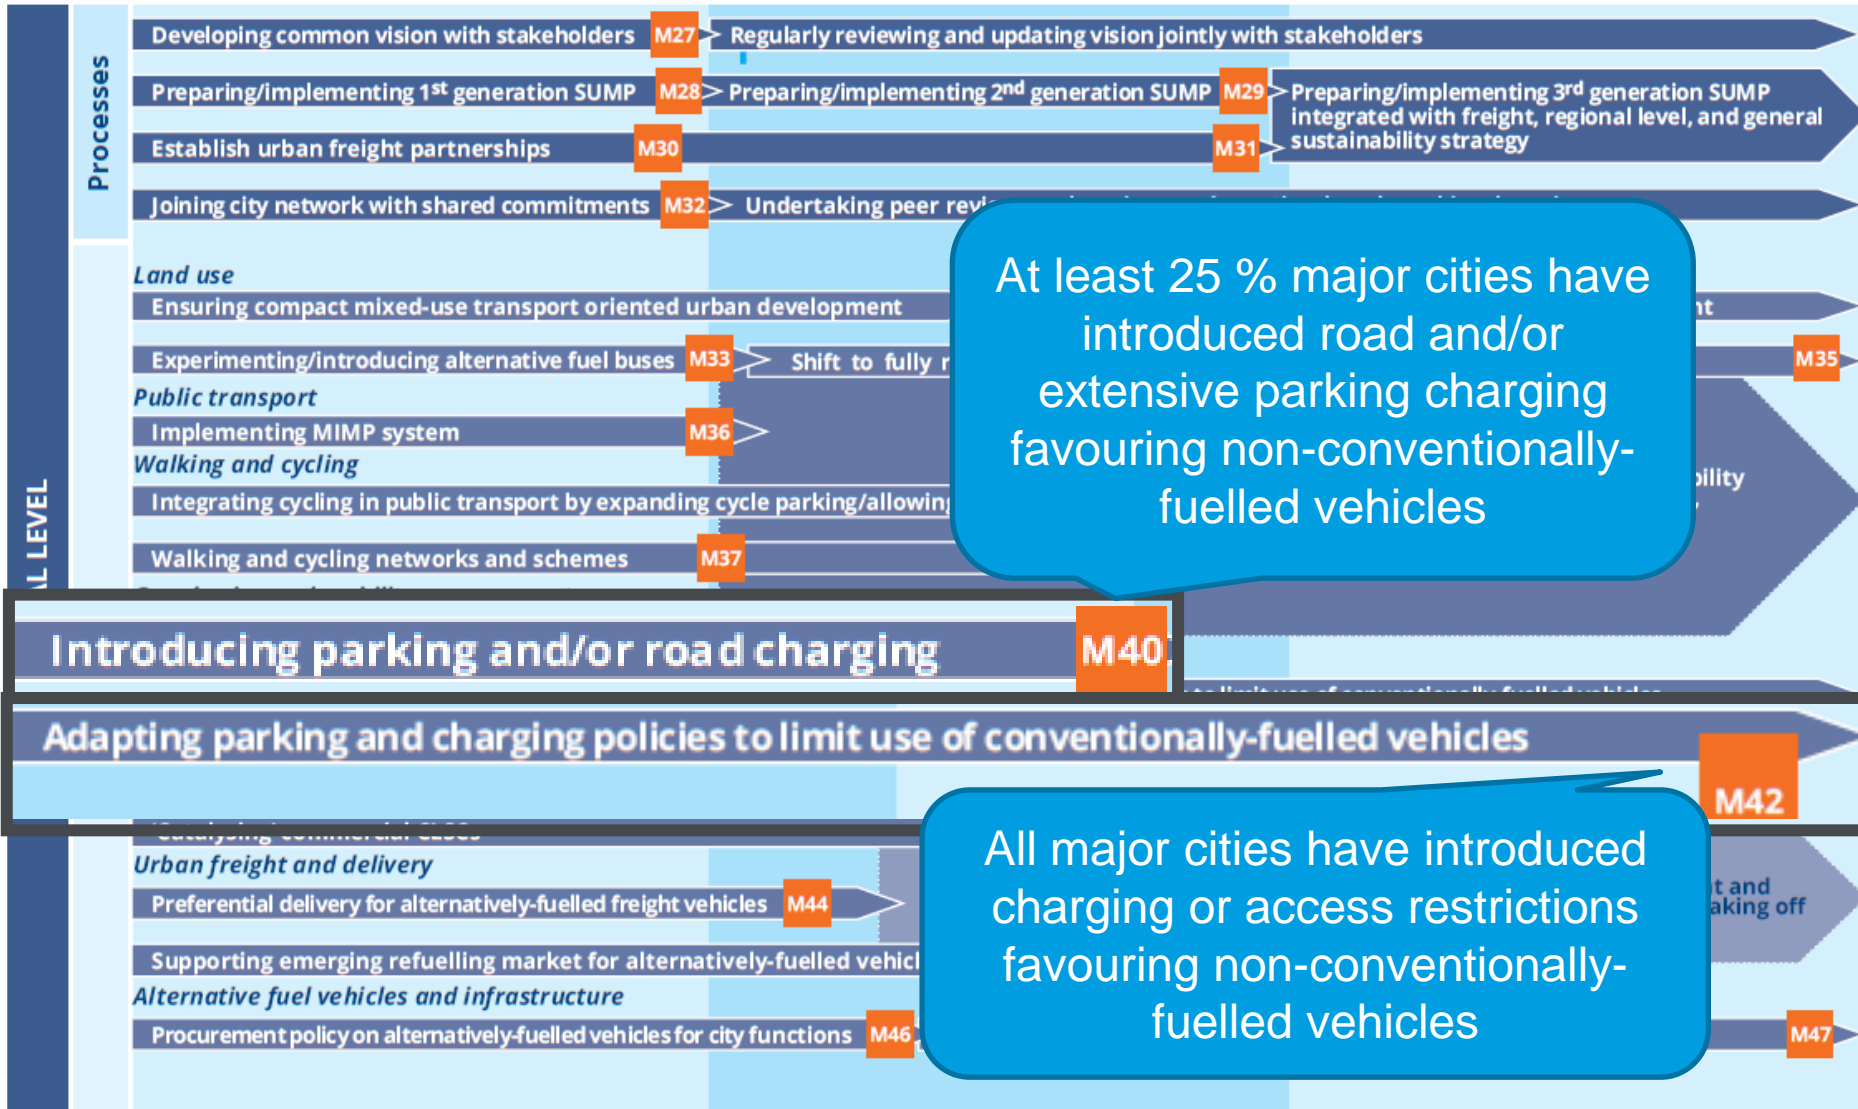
Processes

Developing common vision with stakeholders M27 Regularly reviewing and updating vision jointly with stakeholders

Preparing/implementing 1st generation SUMP M28 Preparing/implementing 2nd generation SUMP M29 Preparing/implementing 3rd generation SUMP integrated with freight, regional level, and general sustainability strategy

Establish urban freight partnerships M30 M31

Joining city network with shared commitments M32 Undertaking peer revi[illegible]

Land use

Ensuring compact mixed-use transport oriented urban development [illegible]nt

Experimenting/introducing alternative fuel buses M33 Shift to fully r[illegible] M35

Public transport

Implementing MIMP system M36

Walking and cycling

Integrating cycling in public transport by expanding cycle parking/allowing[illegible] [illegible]bility

Walking and cycling networks and schemes M37

At least 25 % major cities have introduced road and/or extensive parking charging favouring non-conventionally-fuelled vehicles

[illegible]L LEVEL

Introducing parking and/or road charging M40

Adapting parking and charging policies to limit use of conventionally-fuelled vehicles M42

Urban freight and delivery

Preferential delivery for alternatively-fuelled freight vehicles M44

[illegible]t and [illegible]aking off

Supporting emerging refuelling market for alternatively-fuelled vehic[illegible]

Alternative fuel vehicles and infrastructure

Procurement policy on alternatively-fuelled vehicles for city functions M46 M47

All major cities have introduced charging or access restrictions favouring non-conventionally-fuelled vehicles